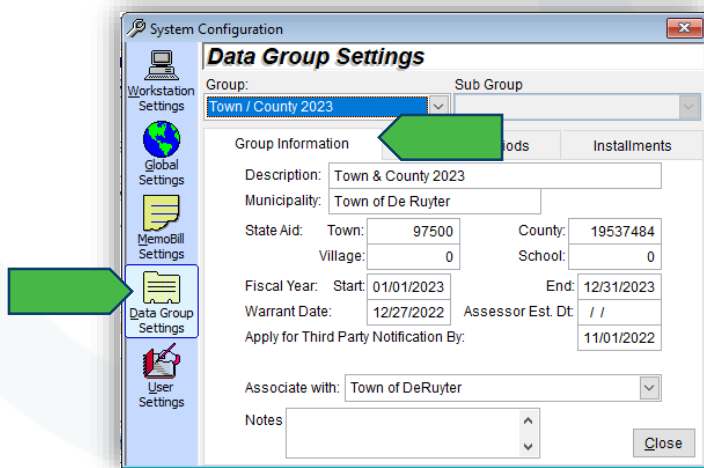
System Configuration

Workstation Settings

Global Settings

MemoBill Settings

Data Group Settings

User Settings

Data Group Settings

Group:
Town / County 2023

Sub Group

Group Information
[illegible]iods
Installments

Description: Town & County 2023
Municipality: Town of De Ruyter

State Aid: Town: 97500
County: 19537484
Village: 0
School: 0

Fiscal Year: Start: 01/01/2023
End: 12/31/2023
Warrant Date: 12/27/2022
Assessor Est. Dt: / /
Apply for Third Party Notification By: 11/01/2022

Associate with: Town of DeRuyter

Notes

Close